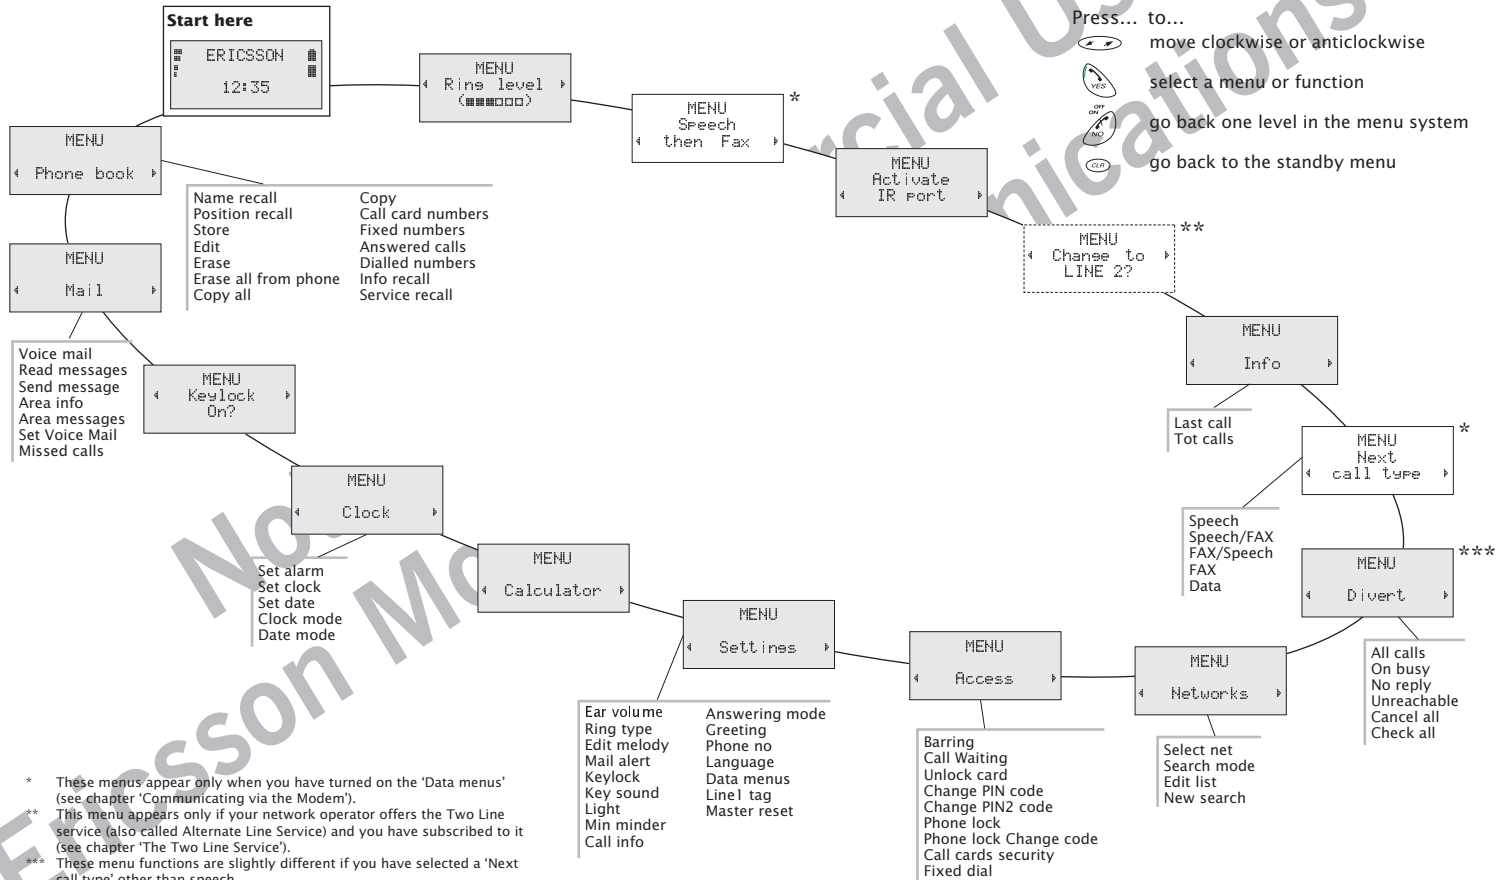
Start here
ERICSSON
12:35

MENU
Ring level
(■■■□□□)

MENU
Speech then Fax
*

MENU
Activate IR port

MENU
Change to LINE 2?
**

MENU
Info

Last call
Tot calls

MENU
Next call type
*

Speech
Speech/FAX
FAX/Speech
FAX
Data

MENU
Divert
***

All calls
On busy
No reply
Unreachable
Cancel all
Check all

MENU
Networks

Select net
Search mode
Edit list
New search

MENU
Access

Barring
Call Waiting
Unlock card
Change PIN code
Change PIN2 code
Phone lock
Phone lock Change code
Call cards security
Fixed dial

MENU
Settings

Ear volume
Ring type
Edit melody
Mail alert
Keylock
Key sound
Light
Min minder
Call info

Answering mode
Greeting
Phone no
Language
Data menus
Line1 tag
Master reset

MENU
Calculator

MENU
Clock

Set alarm
Set clock
Set date
Clock mode
Date mode

MENU
Keylock On?

MENU
Mail

Voice mail
Read messages
Send message
Area info
Area messages
Set Voice Mail
Missed calls

MENU
Phone book

Name recall
Position recall
Store
Edit
Erase
Erase all from phone
Copy all

Copy
Call card numbers
Fixed numbers
Answered calls
Dialled numbers
Info recall
Service recall

Press... to...
move clockwise or anticlockwise
select a menu or function
go back one level in the menu system
go back to the standby menu

* These menus appear only when you have turned on the 'Data menus' (see chapter 'Communicating via the Modem').
** This menu appears only if your network operator offers the Two Line service (also called Alternate Line Service) and you have subscribed to it (see chapter 'The Two Line Service').
*** These menu functions are slightly different if you have selected a 'Next call type' other than speech.

Not for Commercial Use
Ericsson Mobile Communications